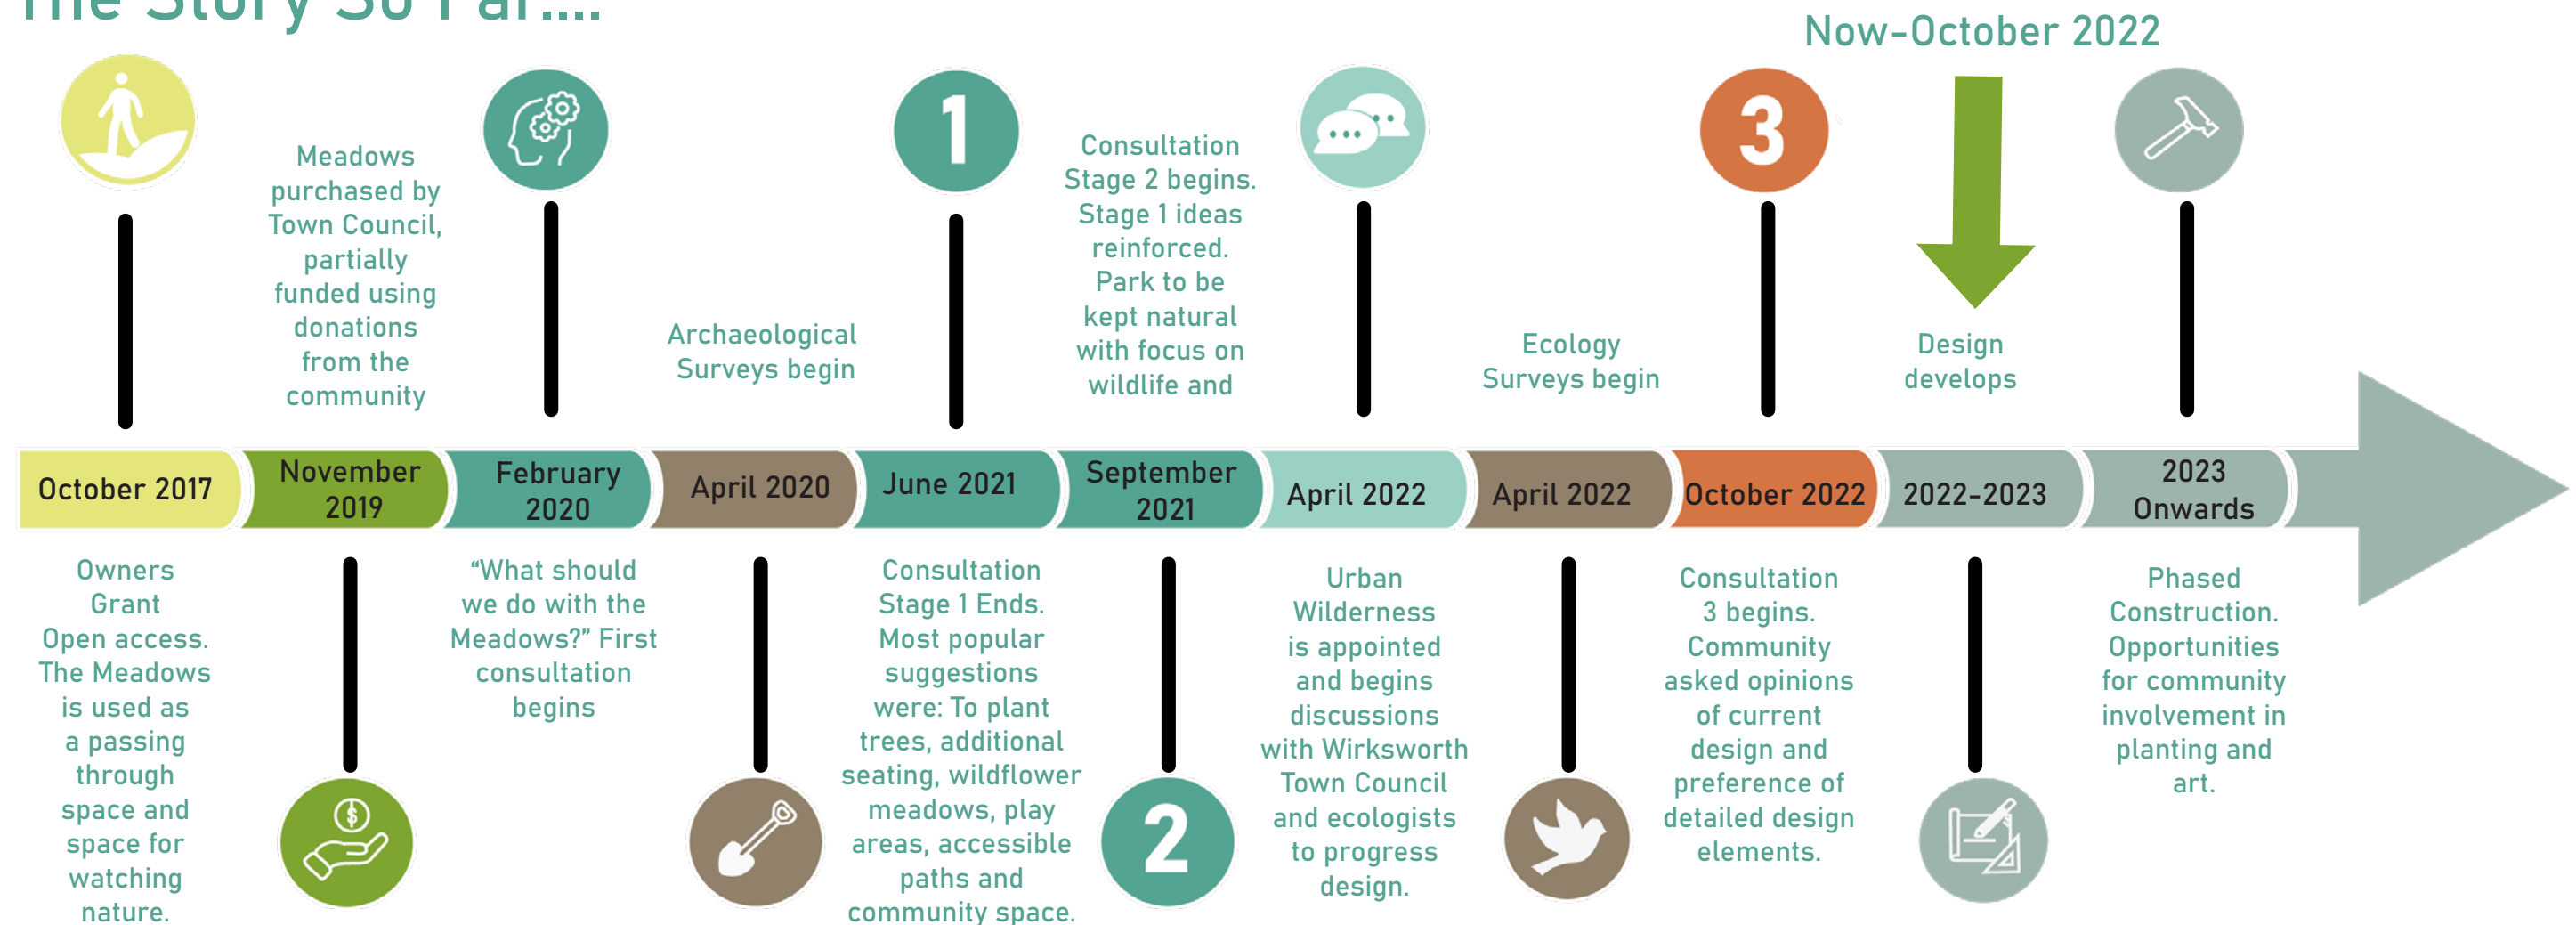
The Story So Far....

Now-October 2022

Meadows purchased by Town Council, partially funded using donations from the community

1

Consultation Stage 2 begins. Stage 1 ideas reinforced. Park to be kept natural with focus on wildlife and

3

Archaeological Surveys begin

Ecology Surveys begin

Design develops

| October 2017 | November 2019 | February 2020 | April 2020 | June 2021 | September 2021 | April 2022 | April 2022 | October 2022 | 2022-2023 | 2023 Onwards |
|---|---|---|---|---|---|---|---|---|---|---|

Owners Grant Open access. The Meadows is used as a passing through space and space for watching nature.

"What should we do with the Meadows?" First consultation begins

Consultation Stage 1 Ends. Most popular suggestions were: To plant trees, additional seating, wildflower meadows, play areas, accessible paths and community space.

2

Urban Wilderness is appointed and begins discussions with Wirksworth Town Council and ecologists to progress design.

Consultation 3 begins. Community asked opinions of current design and preference of detailed design elements.

Phased Construction. Opportunities for community involvement in planting and art.